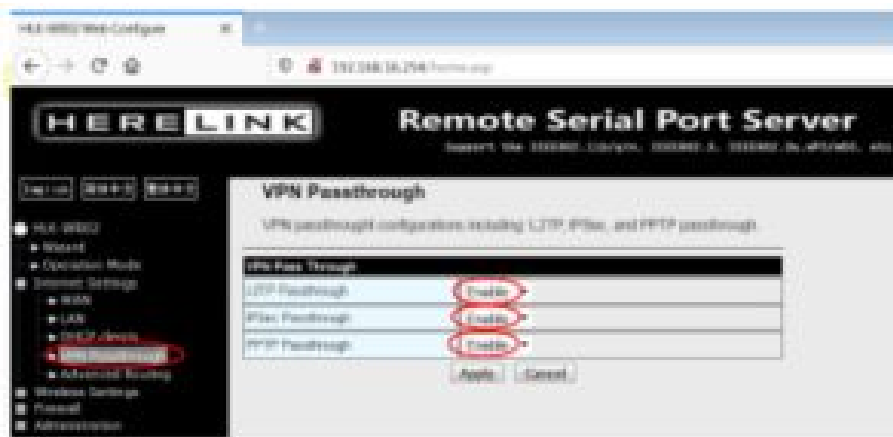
HLK-W802 Web Configure

192.168.16.254

HERELINK

Remote Serial Port Server

Support the IEEE802.11b/g/n, IEEE802.3, IEEE802.3u, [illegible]

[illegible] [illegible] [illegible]

HLK-W802
Wizard
Operation Mode
Internet Settings
WAN
LAN
DHCP clients
VPN Passthrough
Advanced Routing
Wireless Settings
Firewall
Administration

VPN Passthrough

VPN passthrough configurations including: L2TP, IPSec, and PPTP passthrough.

| VPN Pass Through | |
|---|---|
| L2TP Passthrough | Enable |
| IPSec Passthrough | Enable |
| PPTP Passthrough | Enable |

Apply Cancel